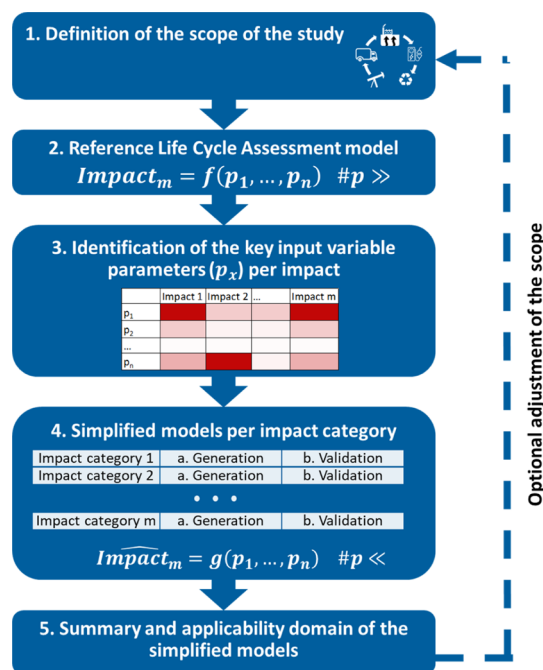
1. Definition of the scope of the study

2. Reference Life Cycle Assessment model

$Impact_m = f(p_1, \dots, p_n) \quad \#p \gg$

3. Identification of the key input variable parameters $(p_x)$ per impact

| | Impact 1 | Impact 2 | ... | Impact m |
|---|---|---|---|---|
| $p_1$ | | | | |
| $p_2$ | | | | |
| ... | | | | |
| $p_n$ | | | | |

4. Simplified models per impact category

| Impact category 1 | a. Generation | b. Validation |
|---|---|---|
| Impact category 2 | a. Generation | b. Validation |
| • • • | | |
| Impact category m | a. Generation | b. Validation |

$\widehat{Impact}_m = g(p_1, \dots, p_n) \quad \#p \ll$

5. Summary and applicability domain of the simplified models

Optional adjustment of the scope